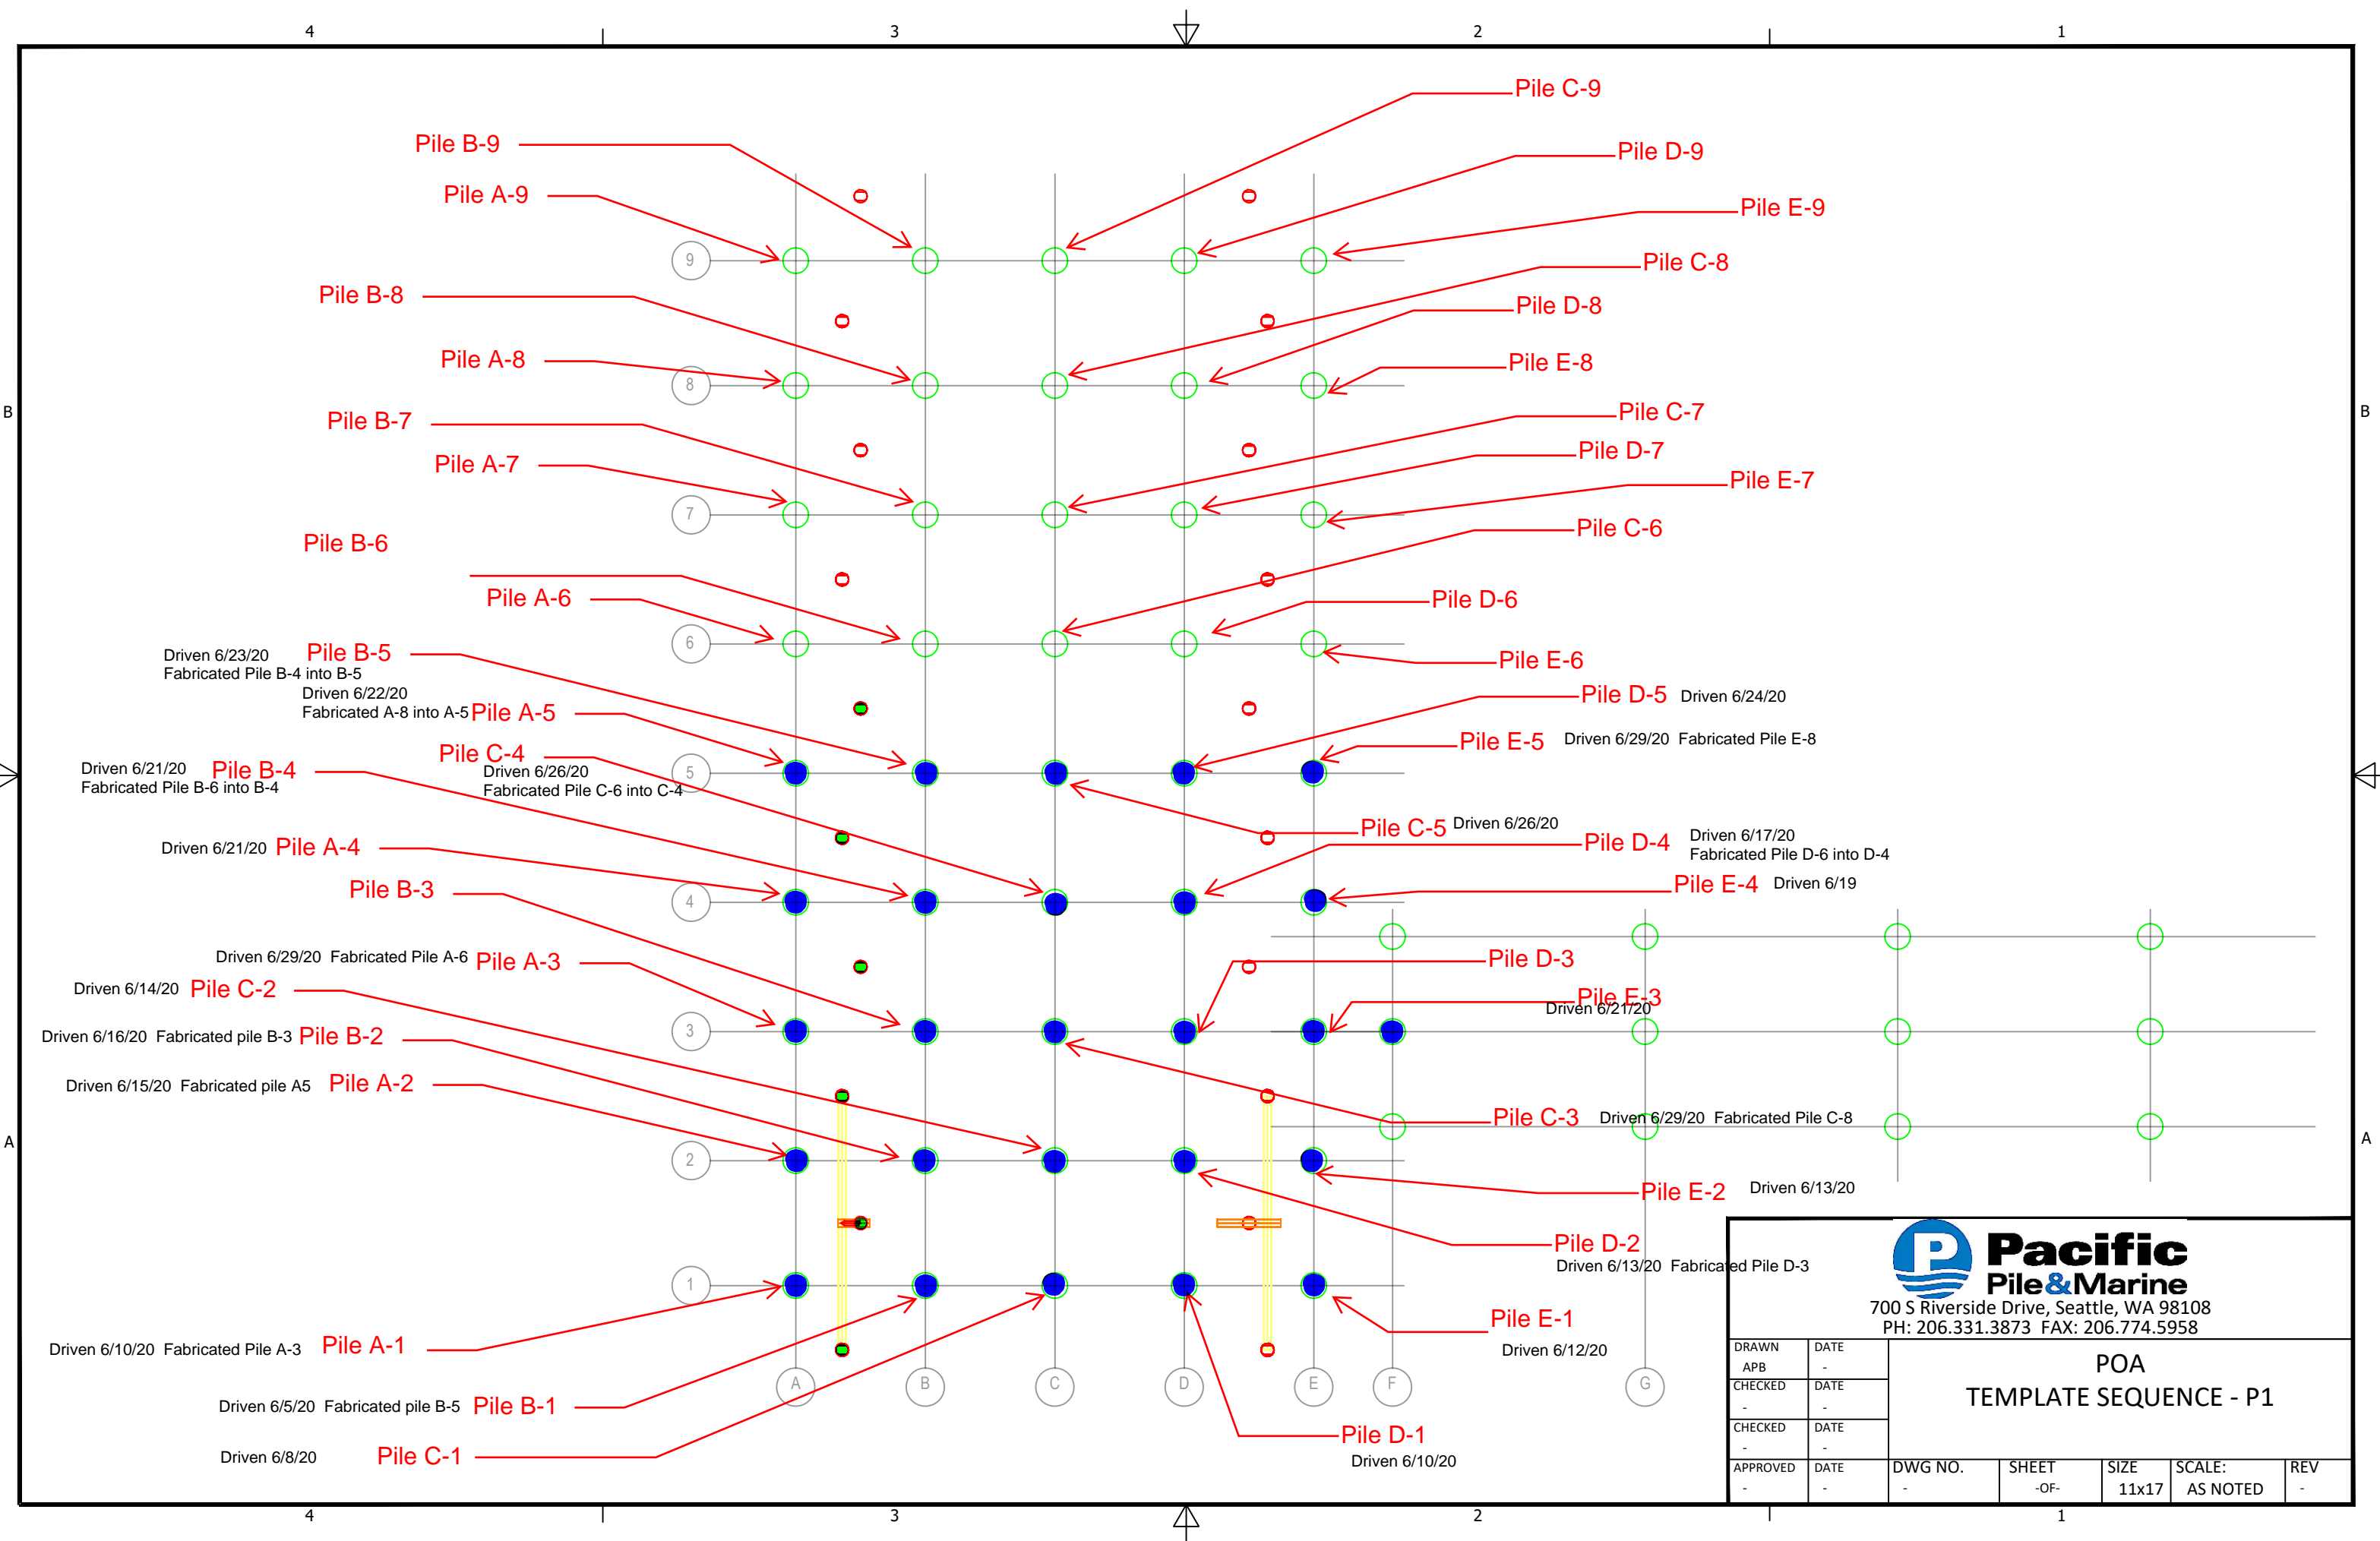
4 3 2 1

Pile B-9
Pile A-9
Pile C-9
Pile D-9
Pile E-9
9
Pile B-8
Pile A-8
Pile C-8
Pile D-8
Pile E-8
8
B
B
Pile B-7
Pile A-7
Pile C-7
Pile D-7
Pile E-7
7
Pile B-6
Pile A-6
Pile C-6
Pile D-6
Pile E-6
6
Driven 6/23/20
Fabricated Pile B-4 into B-5
Pile B-5
Driven 6/22/20
Fabricated A-8 into A-5
Pile A-5
Pile D-5 Driven 6/24/20
Pile E-5 Driven 6/29/20 Fabricated Pile E-8
Driven 6/21/20
Fabricated Pile B-6 into B-4
Pile B-4
Pile C-4
Driven 6/26/20
Fabricated Pile C-6 into C-4
5
Pile C-5 Driven 6/26/20
Pile D-4 Driven 6/17/20
Fabricated Pile D-6 into D-4
Driven 6/21/20 Pile A-4
Pile B-3
Pile E-4 Driven 6/19
4
Driven 6/29/20 Fabricated Pile A-6 Pile A-3
Pile D-3
Driven 6/14/20 Pile C-2
Pile E-3
Driven 6/21/20
Driven 6/16/20 Fabricated pile B-3 Pile B-2
3
Driven 6/15/20 Fabricated pile A5 Pile A-2
Pile C-3 Driven 6/29/20 Fabricated Pile C-8
A
A
2
Pile E-2 Driven 6/13/20
Pile D-2
Driven 6/13/20 Fabricated Pile D-3
1
Pile E-1
Driven 6/12/20
Driven 6/10/20 Fabricated Pile A-3 Pile A-1
Driven 6/5/20 Fabricated pile B-5 Pile B-1
Driven 6/8/20 Pile C-1
Pile D-1
Driven 6/10/20
A B C D E F G

Pacific
Pile&Marine
700 S Riverside Drive, Seattle, WA 98108
PH: 206.331.3873 FAX: 206.774.5958

| DRAWN APB | DATE - | POA TEMPLATE SEQUENCE - P1 |
|---|---|---|
| CHECKED - | DATE - | |
| CHECKED - | DATE - | |
| APPROVED - | DATE - | DWG NO. - / SHEET -OF- / SIZE 11x17 / SCALE: AS NOTED / REV - |

4 3 2 1